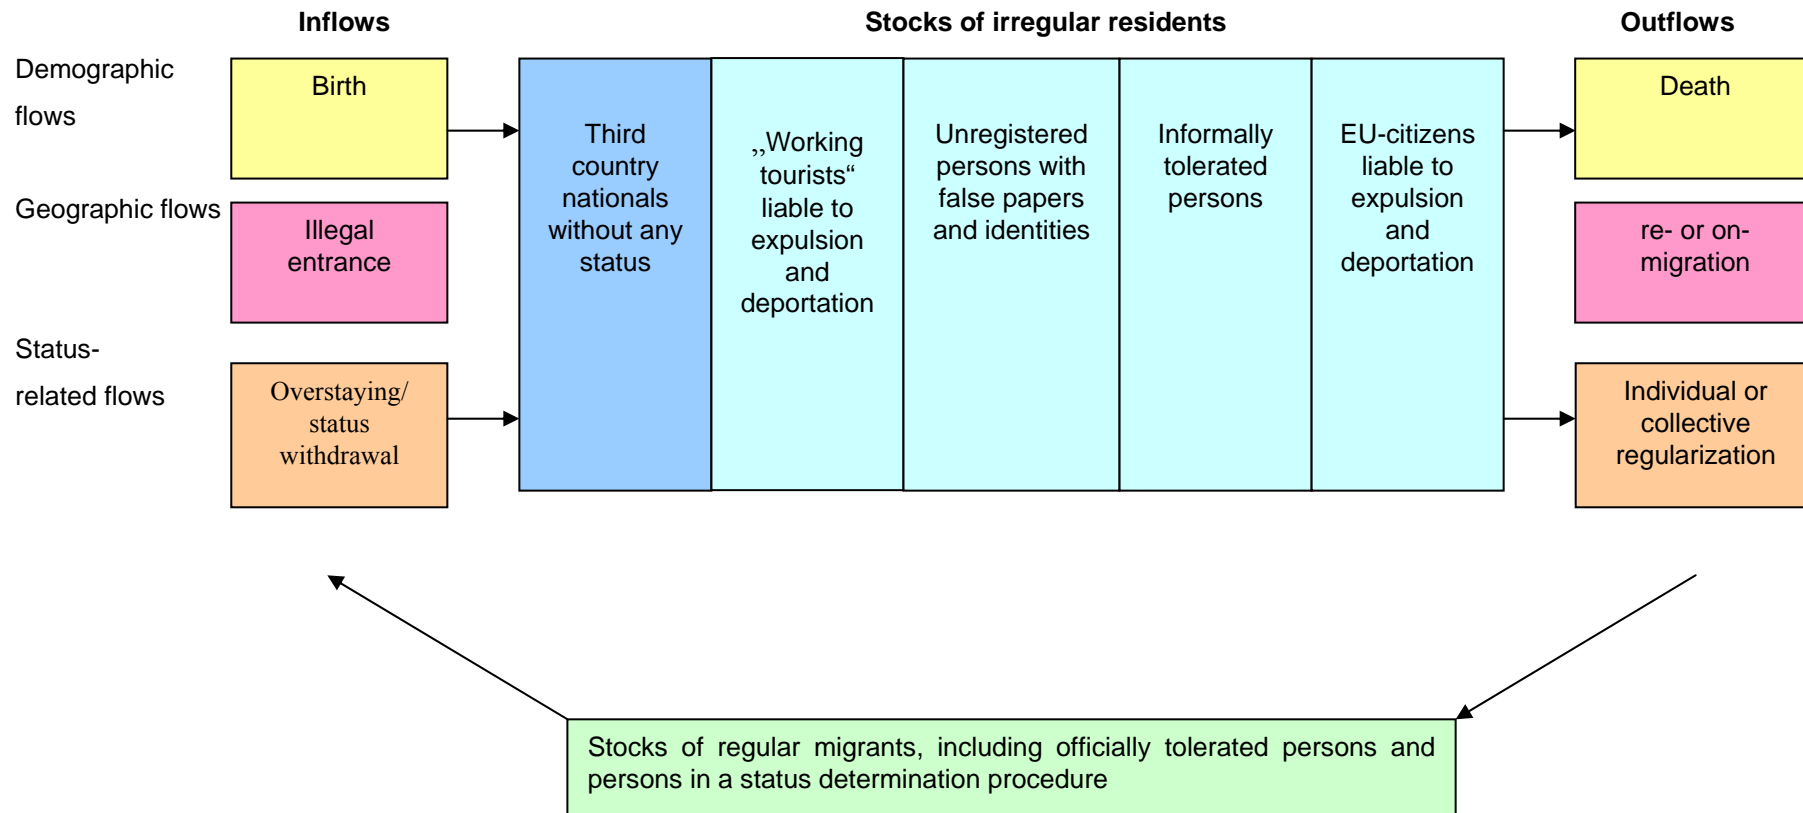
Inflows

Stocks of irregular residents

Outflows

Demographic flows

Birth

Third country nationals without any status

„Working tourists“ liable to expulsion and deportation

Unregistered persons with false papers and identities

Informally tolerated persons

EU-citizens liable to expulsion and deportation

Death

Geographic flows

Illegal entrance

re- or on-migration

Status-related flows

Overstaying/ status withdrawal

Individual or collective regularization

Stocks of regular migrants, including officially tolerated persons and persons in a status determination procedure